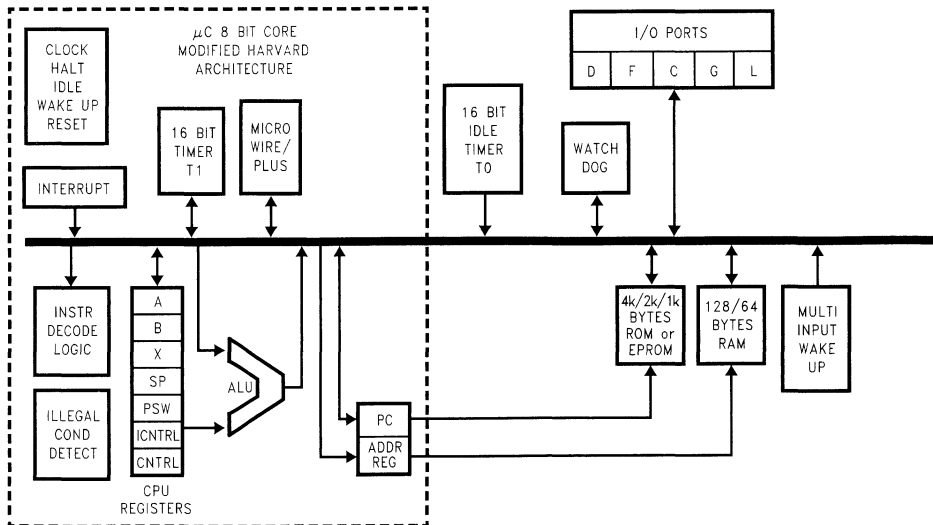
CLOCK
HALT
IDLE
WAKE UP
RESET

$\mu$C 8 BIT CORE
MODIFIED HARVARD
ARCHITECTURE

16 BIT
TIMER
T1

MICRO
WIRE/
PLUS

INTERRUPT

16 BIT
IDLE
TIMER
T0

WATCH
DOG

I/O PORTS

| D | F | C | G | L |
|---|---|---|---|---|

INSTR
DECODE
LOGIC

A
B
X
SP
PSW
ICNTRL
CNTRL

ALU

ILLEGAL
COND
DETECT

CPU
REGISTERS

PC
ADDR
REG

4k/2k/1k
BYTES
ROM or
EPROM

128/64
BYTES
RAM

MULTI
INPUT
WAKE
UP